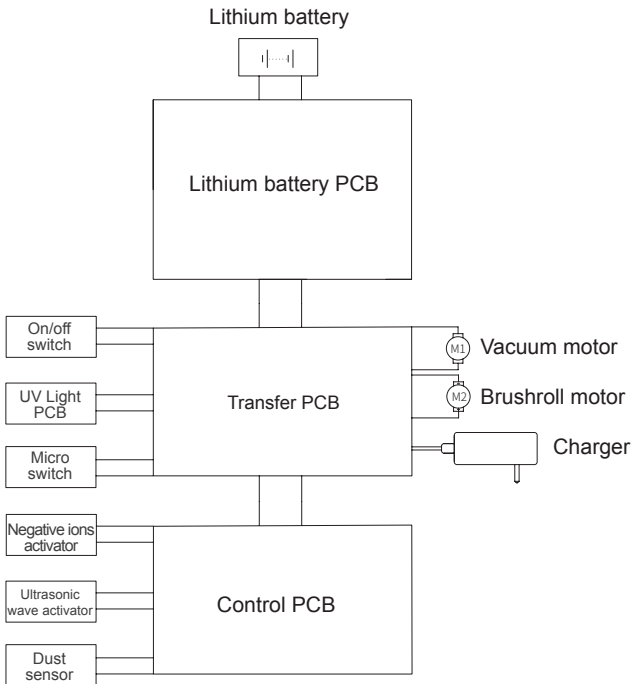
Lithium battery

Lithium battery PCB

On/off switch

UV Light PCB

Micro switch

Transfer PCB

M1

Vacuum motor

M2

Brushroll motor

Charger

Negative ions activator

Ultrasonic wave activator

Dust sensor

Control PCB